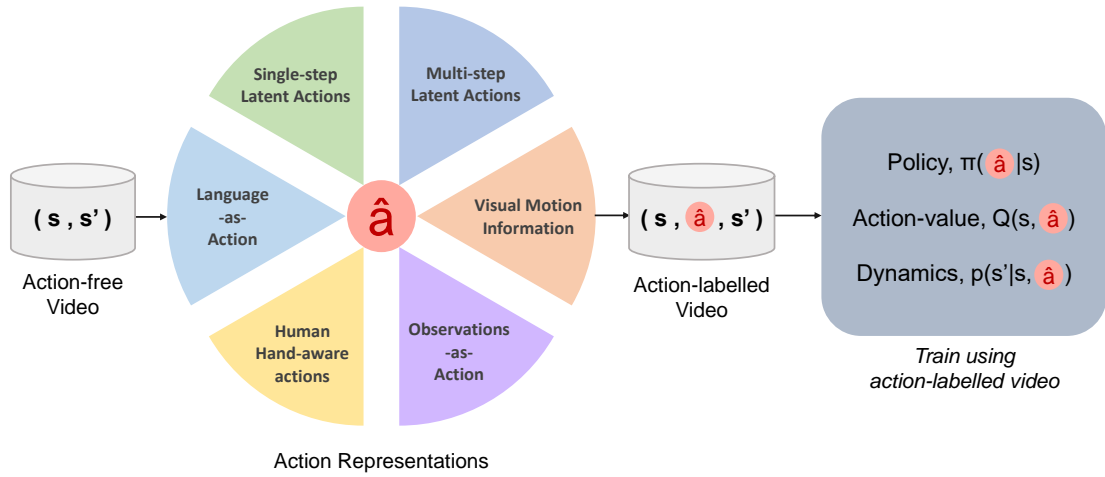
( s , s' )

Action-free Video

Single-step Latent Actions

Multi-step Latent Actions

Language -as- Action

â

Visual Motion Information

Human Hand-aware actions

Observations -as- Action

Action Representations

( s , â , s' )

Action-labelled Video

Policy, π( â |s)

Action-value, Q(s, â )

Dynamics, p(s'|s, â )

Train using action-labelled video